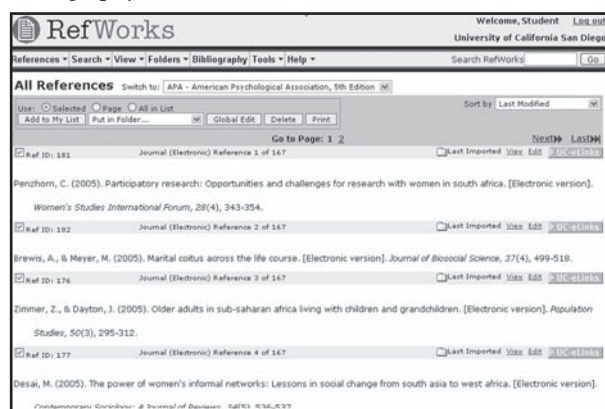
RefWorks

Welcome, Student Log out
University of California San Diego

References ▾ Search ▾ View ▾ Folders ▾ Bibliography Tools ▾ Help ▾

Search RefWorks Go

All References Switch to: APA - American Psychological Association, 5th Edition

Use: Selected Page All in List
Add to My List Put in Folder... Global Edit Delete Print

Sort by Last Modified

Go to Page: 1 2

Next Last

Ref ID: 181 Journal (Electronic) Reference 1 of 167 Last Imported View Edit UC-eLinks

Penzhorn, C. (2005). Participatory research: Opportunities and challenges for research with women in south africa. [Electronic version]. *Women's Studies International Forum, 28*(4), 343-354.

Ref ID: 182 Journal (Electronic) Reference 2 of 167 Last Imported View Edit UC-eLinks

Brewis, A., & Meyer, M. (2005). Marital coitus across the life course. [Electronic version]. *Journal of Biosocial Science, 37*(4), 499-518.

Ref ID: 176 Journal (Electronic) Reference 3 of 167 Last Imported View Edit UC-eLinks

Zimmer, Z., & Dayton, J. (2005). Older adults in sub-saharan africa living with children and grandchildren. [Electronic version]. *Population Studies, 50*(3), 295-312.

Ref ID: 177 Journal (Electronic) Reference 4 of 167 Last Imported View Edit UC-eLinks

Desai, M. (2005). The power of women's informal networks: Lessons in social change from south asia to west africa. [Electronic version]. *Contemporary Sociology: A Journal of Reviews, 34*(5), 536-537.